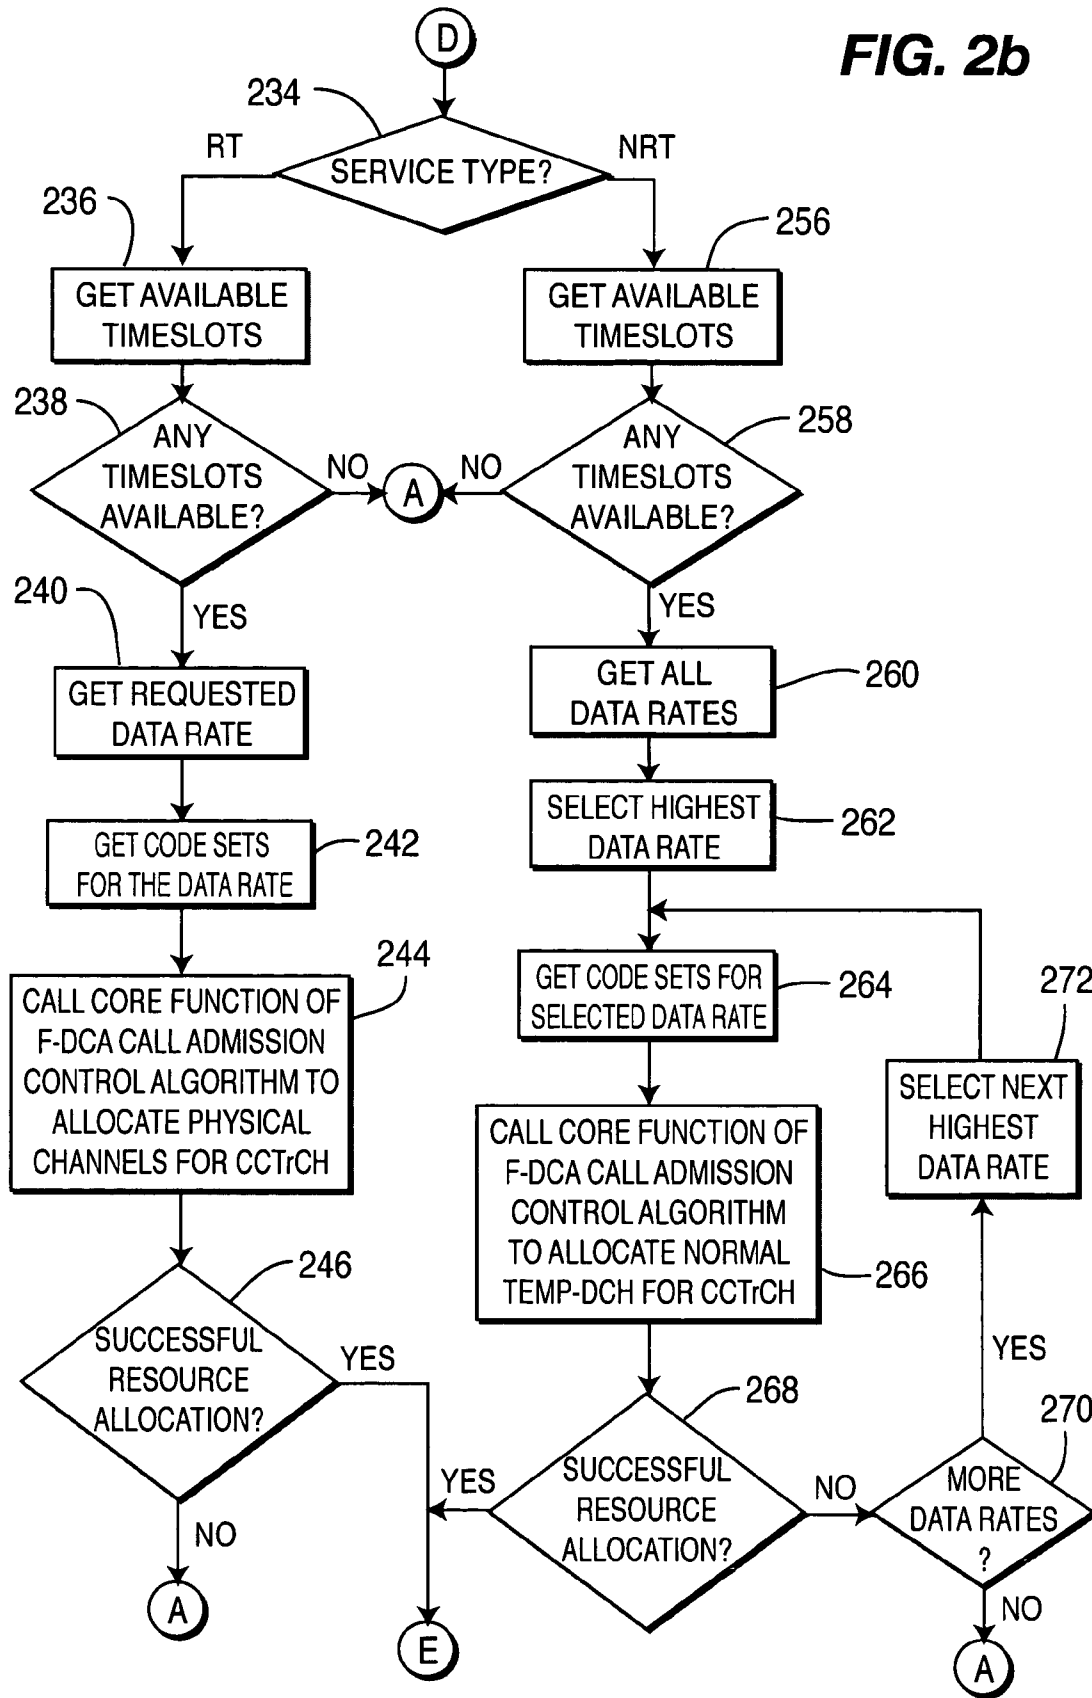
D

FIG. 2b

234

SERVICE TYPE?

RT

NRT

236

GET AVAILABLE TIMESLOTS

256

GET AVAILABLE TIMESLOTS

238

ANY TIMESLOTS AVAILABLE?

NO

A

NO

ANY TIMESLOTS AVAILABLE?

258

240

YES

YES

GET REQUESTED DATA RATE

GET ALL DATA RATES

260

SELECT HIGHEST DATA RATE

262

GET CODE SETS FOR THE DATA RATE

242

244

GET CODE SETS FOR SELECTED DATA RATE

264

272

CALL CORE FUNCTION OF F-DCA CALL ADMISSION CONTROL ALGORITHM TO ALLOCATE PHYSICAL CHANNELS FOR CCTrCH

SELECT NEXT HIGHEST DATA RATE

CALL CORE FUNCTION OF F-DCA CALL ADMISSION CONTROL ALGORITHM TO ALLOCATE NORMAL TEMP-DCH FOR CCTrCH

266

246

SUCCESSFUL RESOURCE ALLOCATION?

YES

YES

268

270

YES

SUCCESSFUL RESOURCE ALLOCATION?

NO

MORE DATA RATES ?

NO

NO

A

E

A